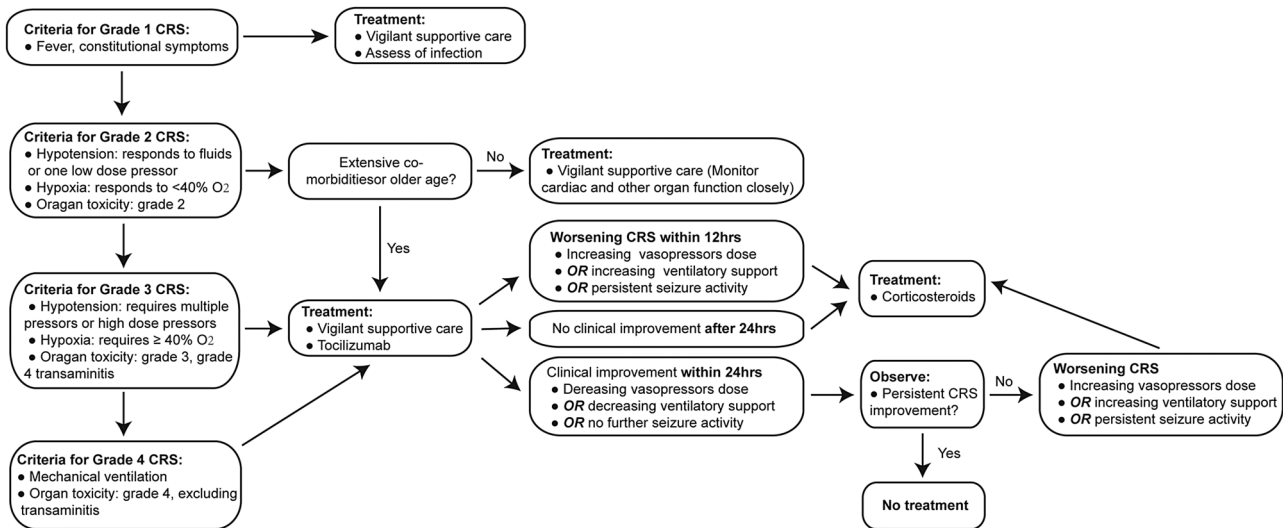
**Criteria for Grade 1 CRS:**
● Fever, constitutional symptoms

**Treatment:**
● Vigilant supportive care
● Assess of infection

**Criteria for Grade 2 CRS:**
● Hypotension: responds to fluids or one low dose pressor
● Hypoxia: responds to <40% $O_2$
● Oragan toxicity: grade 2

Extensive co-morbiditiesor older age?

No

**Treatment:**
● Vigilant supportive care (Monitor cardiac and other organ function closely)

Yes

**Criteria for Grade 3 CRS:**
● Hypotension: requires multiple pressors or high dose pressors
● Hypoxia: requires ≥ 40% $O_2$
● Oragan toxicity: grade 3, grade 4 transaminitis

**Treatment:**
● Vigilant supportive care
● Tocilizumab

**Worsening CRS within 12hrs**
● Increasing vasopressors dose
● ***OR*** increasing ventilatory support
● ***OR*** persistent seizure activity

No clinical improvement **after 24hrs**

**Treatment:**
● Corticosteroids

Clinical improvement **within 24hrs**
● Dereasing vasopressors dose
● ***OR*** decreasing ventilatory support
● ***OR*** no further seizure activity

**Observe:**
● Persistent CRS improvement?

No

**Worsening CRS**
● Increasing vasopressors dose
● ***OR*** increasing ventilatory support
● ***OR*** persistent seizure activity

Yes

**No treatment**

**Criteria for Grade 4 CRS:**
● Mechanical ventilation
● Organ toxicity: grade 4, excluding transaminitis